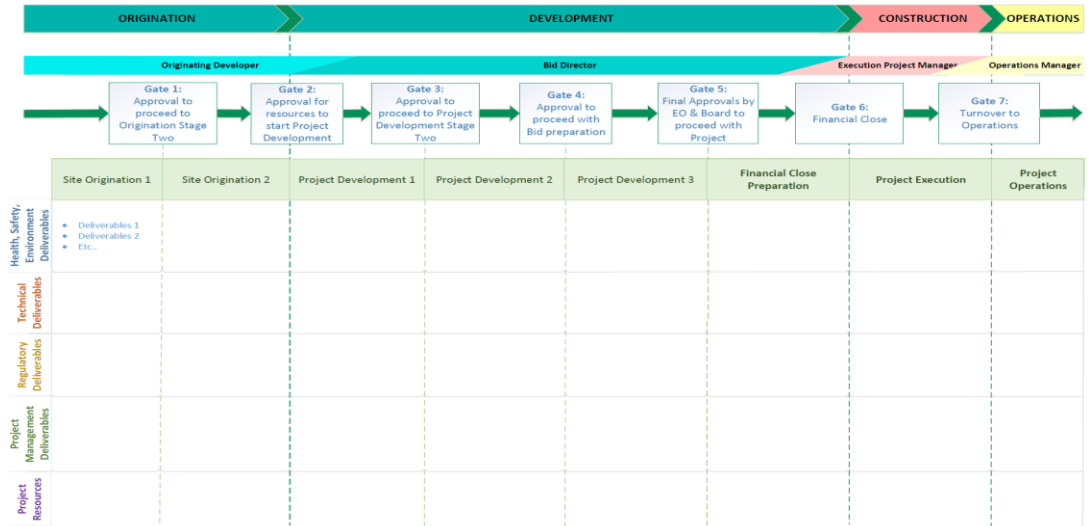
ORIGINATION DEVELOPMENT CONSTRUCTION OPERATIONS

Originating Developer Bid Director Execution Project Manager Operations Manager

Gate 1: Approval to proceed to Origination Stage Two

Gate 2: Approval for resources to start Project Development

Gate 3: Approval to proceed to Project Development Stage Two

Gate 4: Approval to proceed with Bid preparation

Gate 5: Final Approvals by EO & Board to proceed with Project

Gate 6: Financial Close

Gate 7: Turnover to Operations

| | Site Origination 1 | Site Origination 2 | Project Development 1 | Project Development 2 | Project Development 3 | Financial Close Preparation | Project Execution | Project Operations |
|---|---|---|---|---|---|---|---|---|
| Health, Safety, Environment Deliverables | • Deliverables 1<br>• Deliverables 2<br>• Etc... | | | | | | | |
| Technical Deliverables | | | | | | | | |
| Regulatory Deliverables | | | | | | | | |
| Project Management Deliverables | | | | | | | | |
| Project Resources | | | | | | | | |